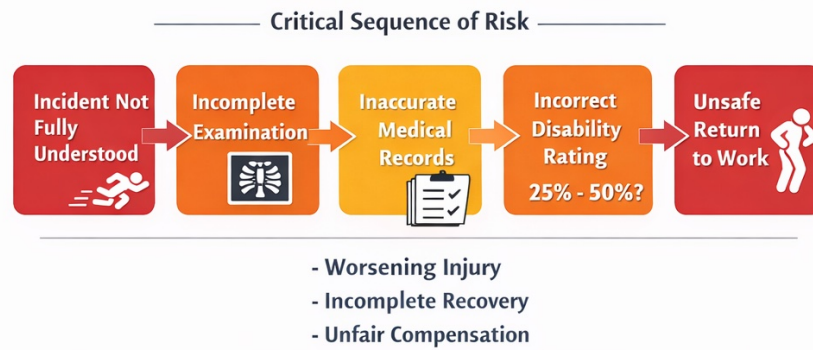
Critical Sequence of Risk

Incident Not Fully Understood

Incomplete Examination

Inaccurate Medical Records

Incorrect Disability Rating

25% - 50%?

Unsafe Return to Work

- Worsening Injury
- Incomplete Recovery
- Unfair Compensation